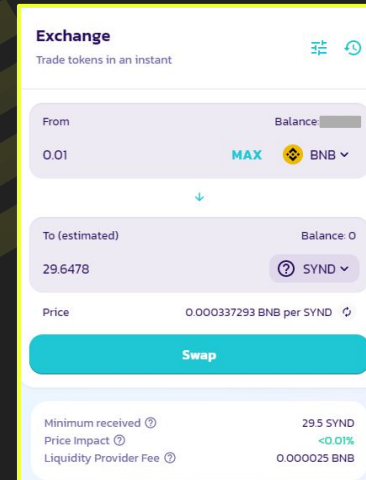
Exchange
Trade tokens in an instant

From
Balance: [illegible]
0.01
MAX
BNB

To (estimated)
Balance: 0
29.6478
SYND

Price
0.000337293 BNB per SYND

Swap

Minimum received
29.5 SYND
Price Impact
<0.01%
Liquidity Provider Fee
0.000025 BNB